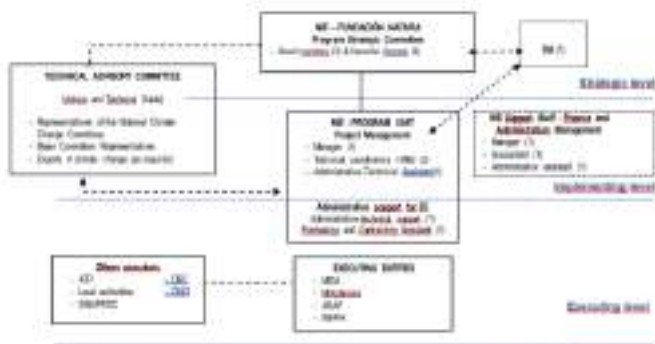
NIE – FUNDACIÓN NATURA
Program Strategic Committee
Board members (3) & Executive director (1)

IDB (?)

Strategic level

TECHNICAL ADVISORY COMMITTEE
Validation and Technical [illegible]
- Representatives of the National Climate Change Committee
- Basin Committee Representatives
- Experts in climate change (as required)

NIE – PROGRAM UNIT
Project Management
- Manager (1)
- Technical coordinators (4 RA) (2)
- Administrative Technical Assistant (1)

NIE Support Staff – Finance and Administration Management
- Manager (1)
- Accountant (1)
- Administrative support (1)

Implementing level

Administrative support for EE
Administrative technical support (1)
Procurement and Contracting Specialist (1)

Other members
- ICO
- Local authorities
- CBO/PESC
- CBO
- CBO

EXECUTING ENTITIES
- MSD
- Minambiente
- IDEAM
- Aqueduc

Executing level